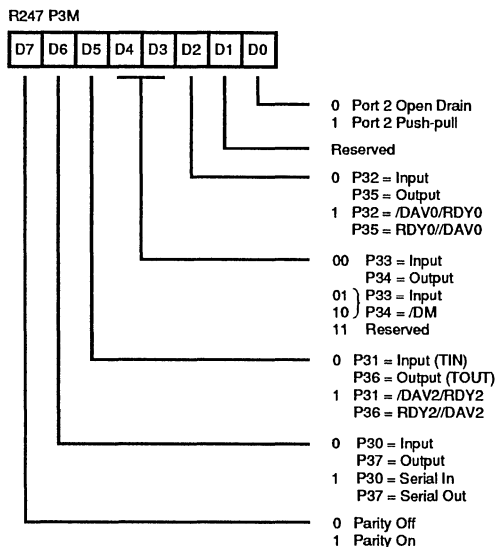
R247 P3M

| D7 | D6 | D5 | D4 | D3 | D2 | D1 | D0 |
|---|---|---|---|---|---|---|---|

0 Port 2 Open Drain
1 Port 2 Push-pull

Reserved

0 P32 = Input
P35 = Output
1 P32 = /DAV0/RDY0
P35 = RDY0//DAV0

00 P33 = Input
P34 = Output
01 } P33 = Input
10 } P34 = /DM
11 Reserved

0 P31 = Input (TIN)
P36 = Output (TOUT)
1 P31 = /DAV2/RDY2
P36 = RDY2//DAV2

0 P30 = Input
P37 = Output
1 P30 = Serial In
P37 = Serial Out

0 Parity Off
1 Parity On